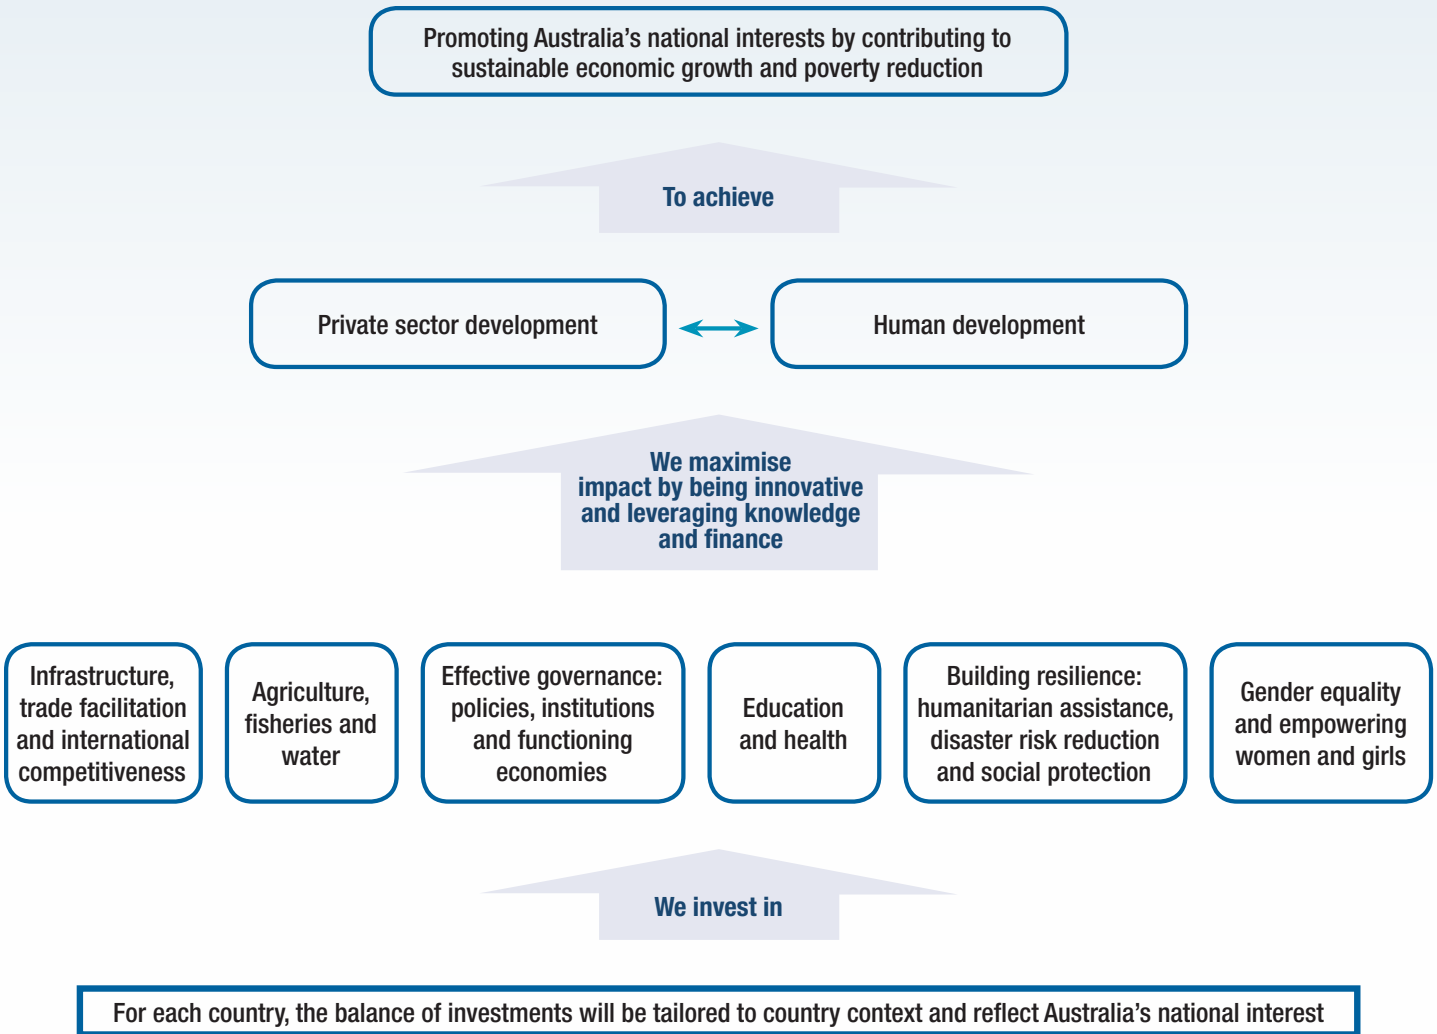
Promoting Australia’s national interests by contributing to sustainable economic growth and poverty reduction

To achieve

Private sector development

Human development

We maximise impact by being innovative and leveraging knowledge and finance

Infrastructure, trade facilitation and international competitiveness

Agriculture, fisheries and water

Effective governance: policies, institutions and functioning economies

Education and health

Building resilience: humanitarian assistance, disaster risk reduction and social protection

Gender equality and empowering women and girls

We invest in

For each country, the balance of investments will be tailored to country context and reflect Australia’s national interest